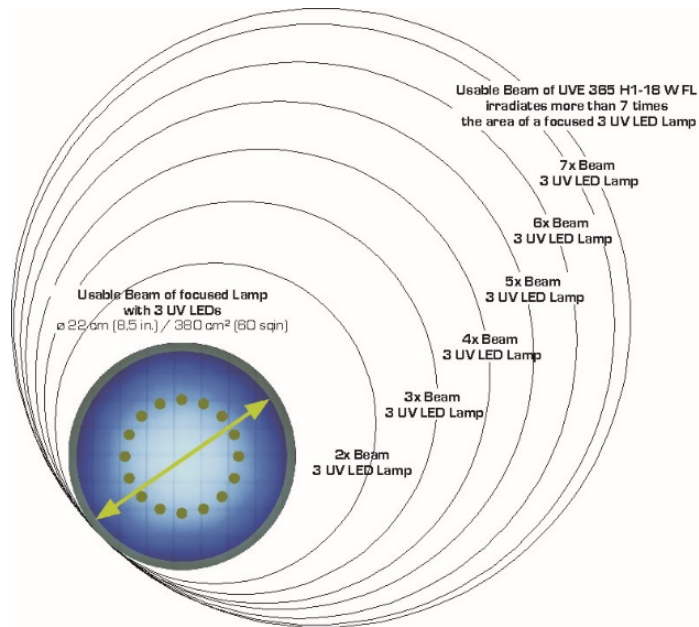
Usable Beam of UVE 365 H1-18 W FL irradiates more than 7 times the area of a focused 3 UV LED Lamp

7x Beam
3 UV LED Lamp

6x Beam
3 UV LED Lamp

5x Beam
3 UV LED Lamp

4x Beam
3 UV LED Lamp

3x Beam
3 UV LED Lamp

2x Beam
3 UV LED Lamp

Usable Beam of focused Lamp with 3 UV LEDs
ø 22 cm (8,5 in.) / 380 cm² (60 sqin)